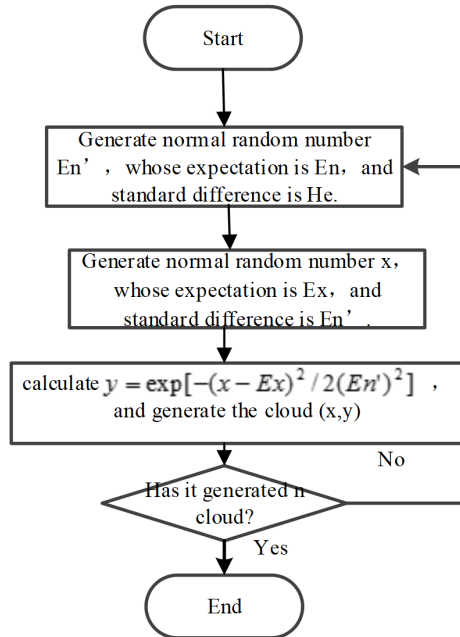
Start

Generate normal random number En’, whose expectation is En, and standard difference is He.

Generate normal random number x, whose expectation is Ex, and standard difference is En’.

calculate $y = \exp[-(x-Ex)^2/2(En')^2]$ , and generate the cloud (x,y)

No

Has it generated n cloud?

Yes

End